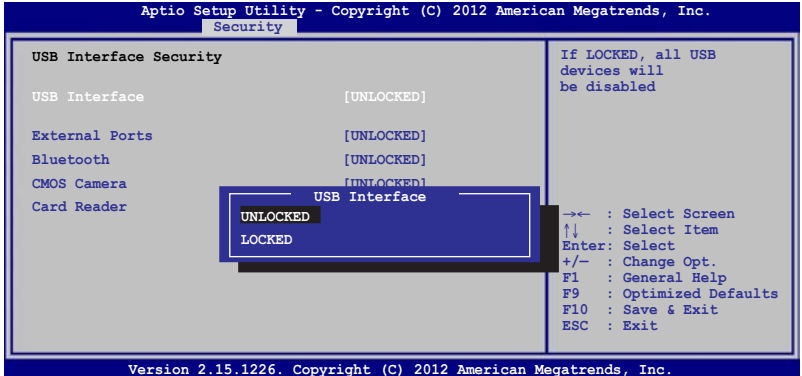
Aptio Setup Utility - Copyright (C) 2012 American Megatrends, Inc.
Security

USB Interface Security

USB Interface [UNLOCKED]

External Ports [UNLOCKED]
Bluetooth [UNLOCKED]
CMOS Camera [UNLOCKED]
Card Reader

USB Interface
UNLOCKED
LOCKED

If LOCKED, all USB devices will be disabled

→← : Select Screen
↑↓ : Select Item
Enter: Select
+/— : Change Opt.
F1 : General Help
F9 : Optimized Defaults
F10 : Save & Exit
ESC : Exit

Version 2.15.1226. Copyright (C) 2012 American Megatrends, Inc.